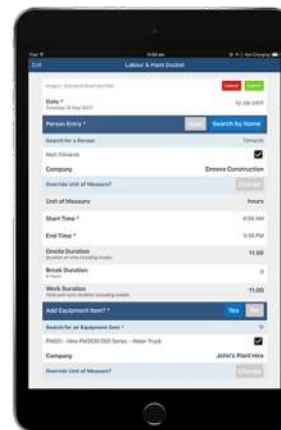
Exit
Labour & Plant Docket
Date *
12-09-2017
Person Entry *
Search by Name
Search for a Person
Matt Fitzpatrick
Company
Envoca Construction
Override Unit of Measure?
Unit of Measure
hours
Start Time *
8:00 AM
End Time *
5:30 PM
Onsite Duration
11.00
Break Duration
Work Duration
11.00
Add Equipment Item? *
Yes
Search for an Equipment Item *
Company
John's Plant Hire
Override Unit of Measure?